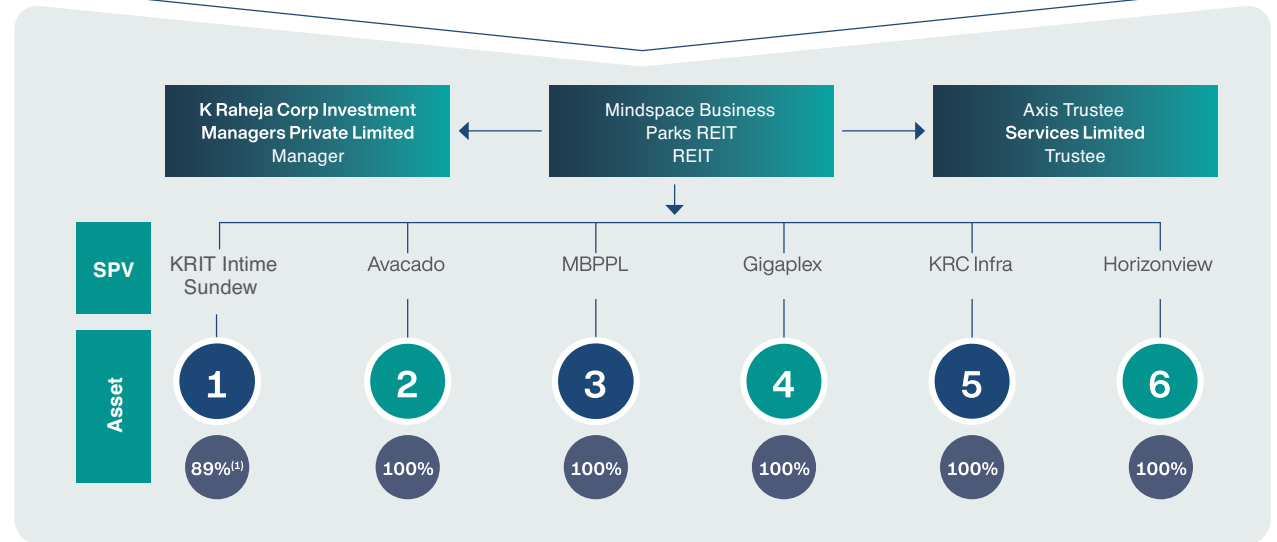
K Raheja Corp Investment Managers Private Limited
Manager

Mindspace Business Parks REIT
REIT

Axis Trustee Services Limited
Trustee

SPV

KRIT Intime Sundew

Avacado

MBPPL

Gigaplex

KRC Infra

Horizonview

Asset

1

2

3

4

5

6

89%$^{(1)}$

100%

100%

100%

100%

100%